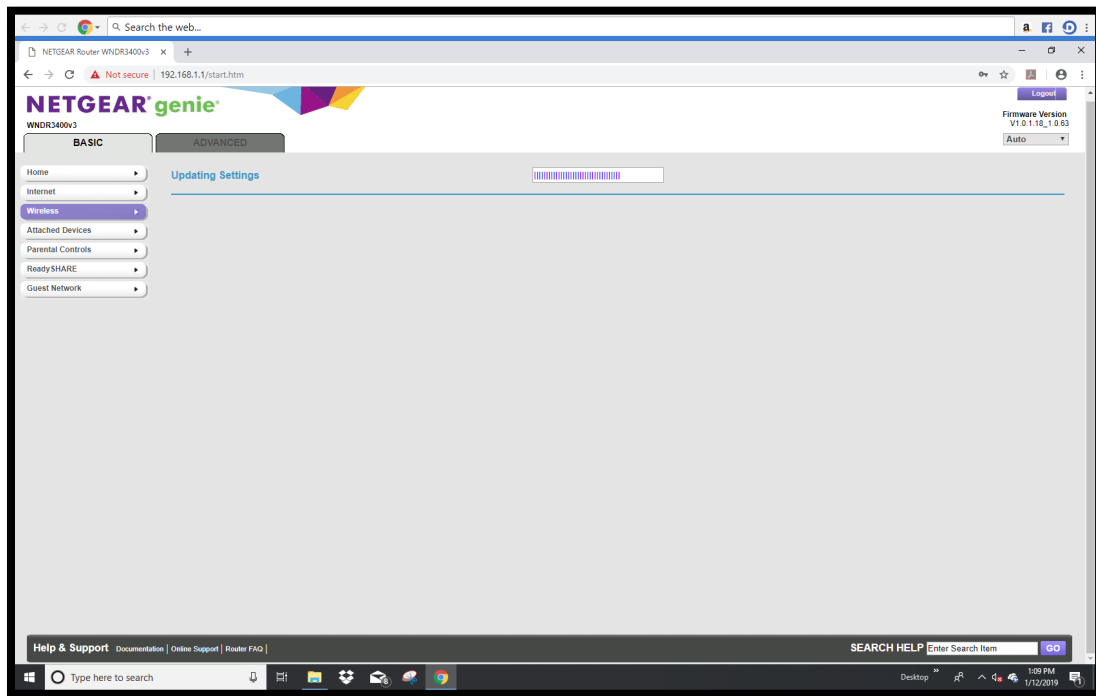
Search the web...

NETGEAR Router WNDR3400v3

Not secure | 192.168.1.1/start.htm

NETGEAR genie

WNDR3400v3

Logout

Firmware Version
V1.0.1.18_1.0.63

Auto

BASIC

ADVANCED

Home

Internet

Wireless

Attached Devices

Parental Controls

ReadySHARE

Guest Network

Updating Settings

Help & Support Documentation | Online Support | Router FAQ |

SEARCH HELP Enter Search Item GO

Type here to search

Desktop

1:09 PM
1/12/2019